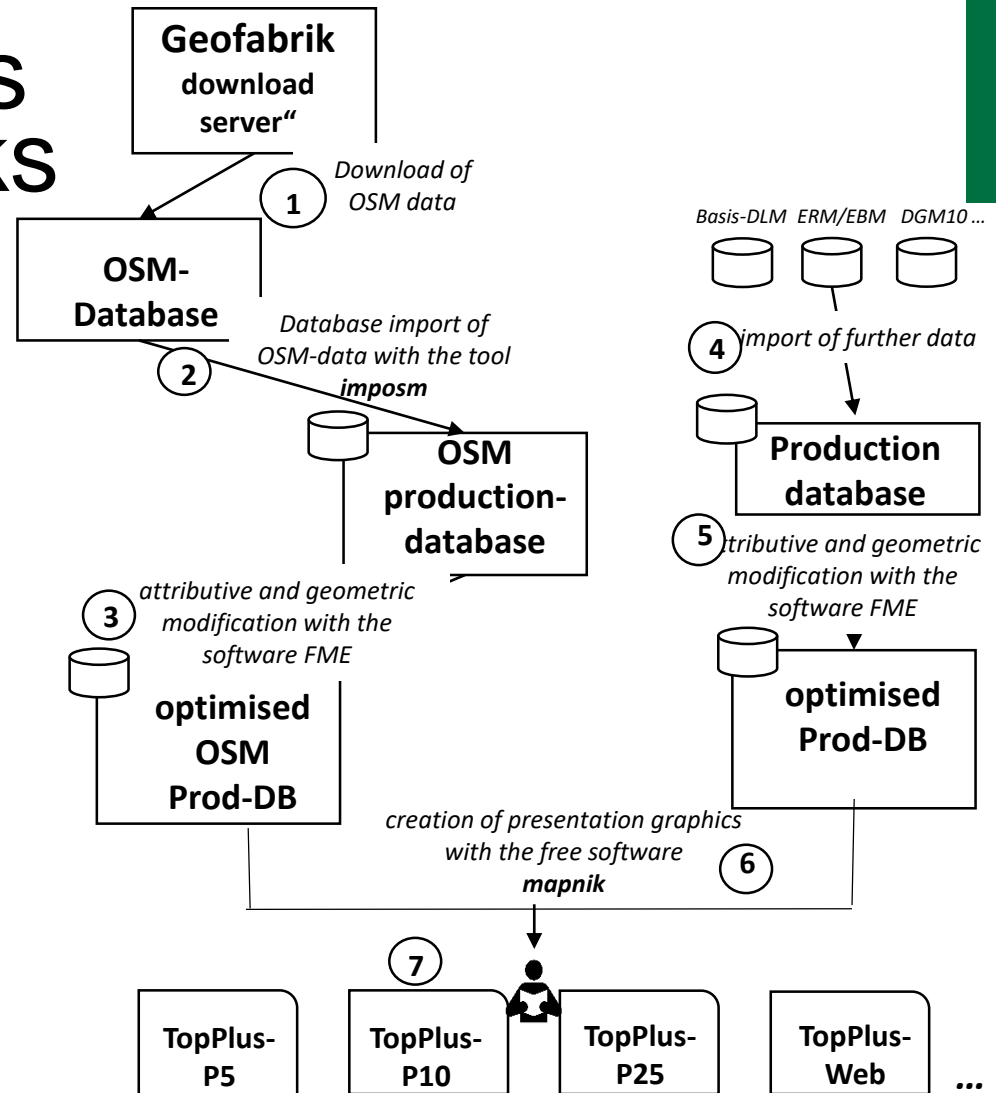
S
KS

Geofabrik download server“

1
Download of OSM data

Basis-DLM ERM/EBM DGM10 ...

OSM-Database

2
Database import of OSM-data with the tool **imposm**

4
import of further data

OSM production-database

Production database

5
ttributive and geometric modification with the software FME

3
attributive and geometric modification with the software FME

optimised OSM Prod-DB

optimised Prod-DB

creation of presentation graphics with the free software **mapnik**

6

7

TopPlus-P5

TopPlus-P10

TopPlus-P25

TopPlus-Web

...